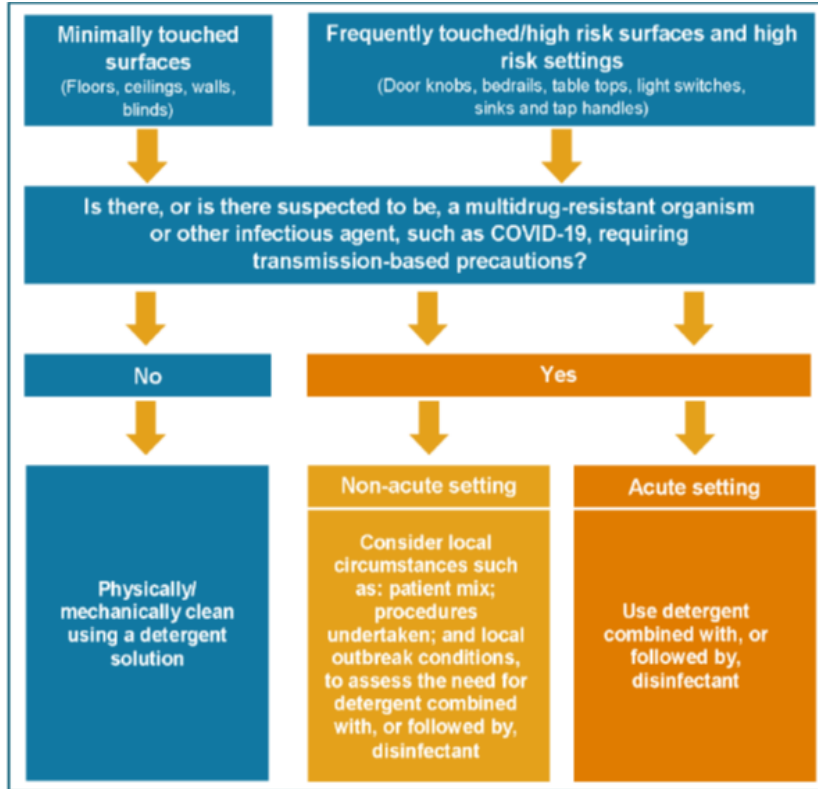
Minimally touched surfaces
(Floors, ceilings, walls, blinds)

Frequently touched/high risk surfaces and high risk settings
(Door knobs, bedrails, table tops, light switches, sinks and tap handles)

Is there, or is there suspected to be, a multidrug-resistant organism or other infectious agent, such as COVID-19, requiring transmission-based precautions?

No

Yes

Physically/ mechanically clean using a detergent solution

Non-acute setting

Consider local circumstances such as: patient mix; procedures undertaken; and local outbreak conditions, to assess the need for detergent combined with, or followed by, disinfectant

Acute setting

Use detergent combined with, or followed by, disinfectant